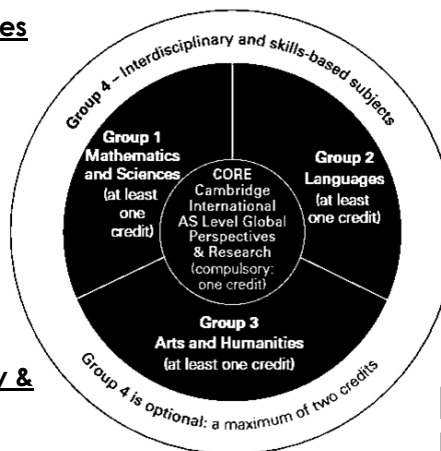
es

Group 4 – Interdisciplinary and skills-based subjects

Group 1 Mathematics and Sciences (at least one credit)

CORE Cambridge International AS Level Global Perspectives & Research (compulsory: one credit)

Group 2 Languages (at least one credit)

Group 3 Arts and Humanities (at least one credit)

Group 4 is optional: a maximum of two credits

y &